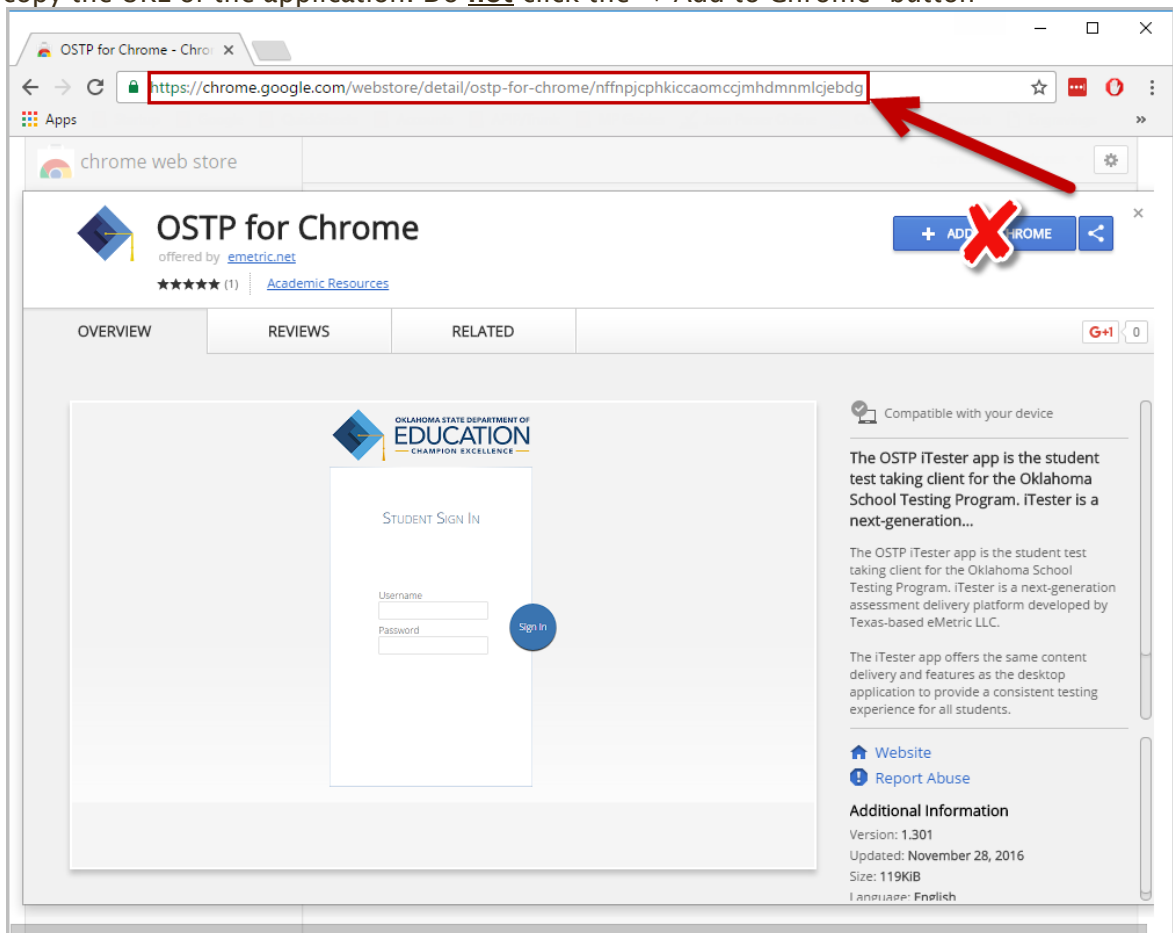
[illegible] the URL of the application. Do NOT click the "+ Add to Chrome" button.

OSTP for Chrome - Chro ×

https://chrome.google.com/webstore/detail/ostp-for-chrome/nffnpjcphkiccaomccjmhdmnmlcjebdg

Apps

chrome web store

OSTP for Chrome

offered by emetric.net

★★★★★ (1) Academic Resources

+ ADD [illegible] CHROME

×

OVERVIEW

REVIEWS

RELATED

G+1 0

OKLAHOMA STATE DEPARTMENT OF EDUCATION CHAMPION EXCELLENCE

STUDENT SIGN IN

Username

Password

Sign In

Compatible with your device

The OSTP iTester app is the student test taking client for the Oklahoma School Testing Program. iTester is a next-generation...

The OSTP iTester app is the student test taking client for the Oklahoma School Testing Program. iTester is a next-generation assessment delivery platform developed by Texas-based eMetric LLC.

The iTester app offers the same content delivery and features as the desktop application to provide a consistent testing experience for all students.

Website

Report Abuse

Additional Information

Version: 1.301

Updated: November 28, 2016

Size: 119KiB

Language: English